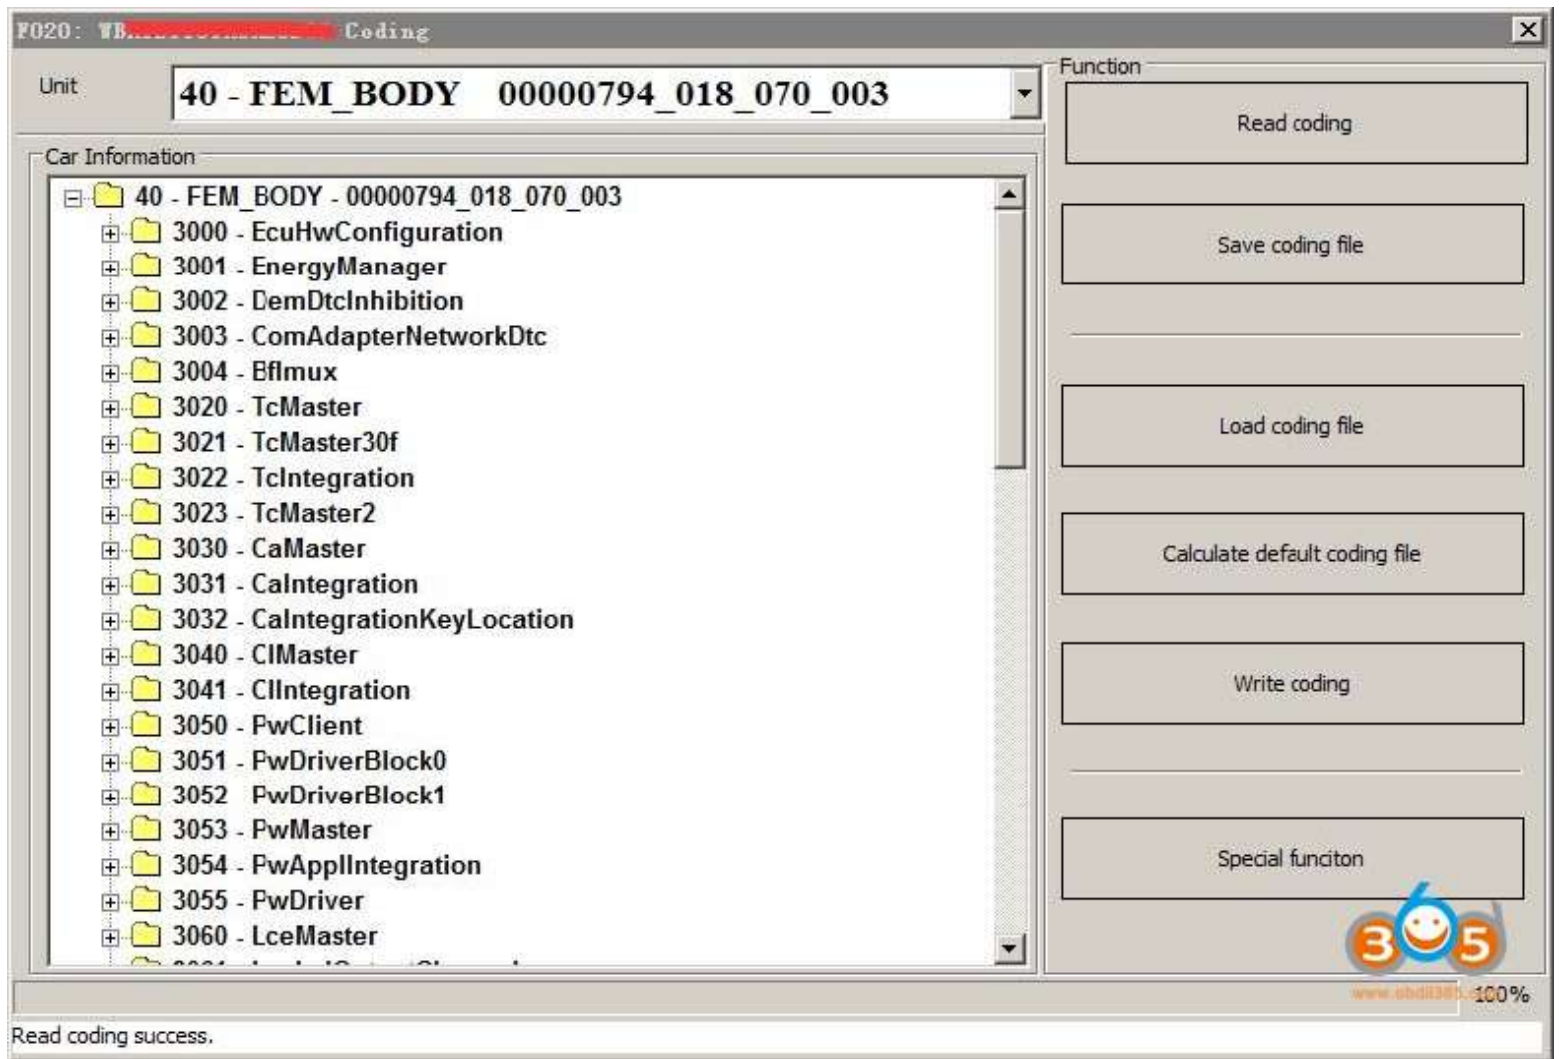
F020: WB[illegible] Coding

Unit
40 - FEM_BODY 00000794_018_070_003

Car Information
40 - FEM_BODY - 00000794_018_070_003
3000 - EcuHwConfiguration
3001 - EnergyManager
3002 - DemDtcInhibition
3003 - ComAdapterNetworkDtc
3004 - Bflmux
3020 - TcMaster
3021 - TcMaster30f
3022 - TcIntegration
3023 - TcMaster2
3030 - CaMaster
3031 - CaIntegration
3032 - CaIntegrationKeyLocation
3040 - ClMaster
3041 - ClIntegration
3050 - PwClient
3051 - PwDriverBlock0
3052 PwDriverBlock1
3053 - PwMaster
3054 - PwApplIntegration
3055 - PwDriver
3060 - LceMaster
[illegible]

Function
Read coding
Save coding file
Load coding file
Calculate default coding file
Write coding
Special funciton

365
www.obdii365.com
100%

Read coding success.